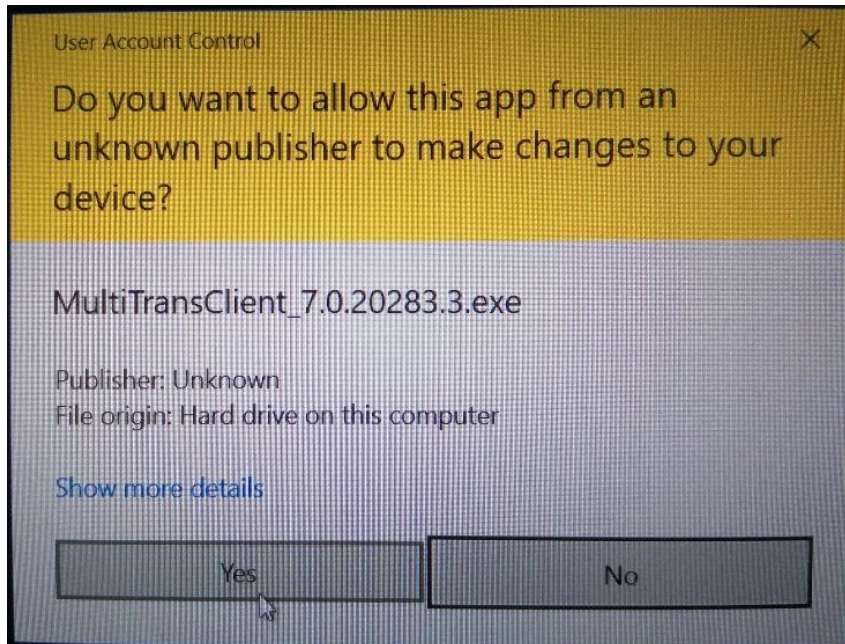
User Account Control

×

Do you want to allow this app from an unknown publisher to make changes to your device?

MultiTransClient_7.0.20283.3.exe

Publisher: Unknown
File origin: Hard drive on this computer

Show more details

Yes

No